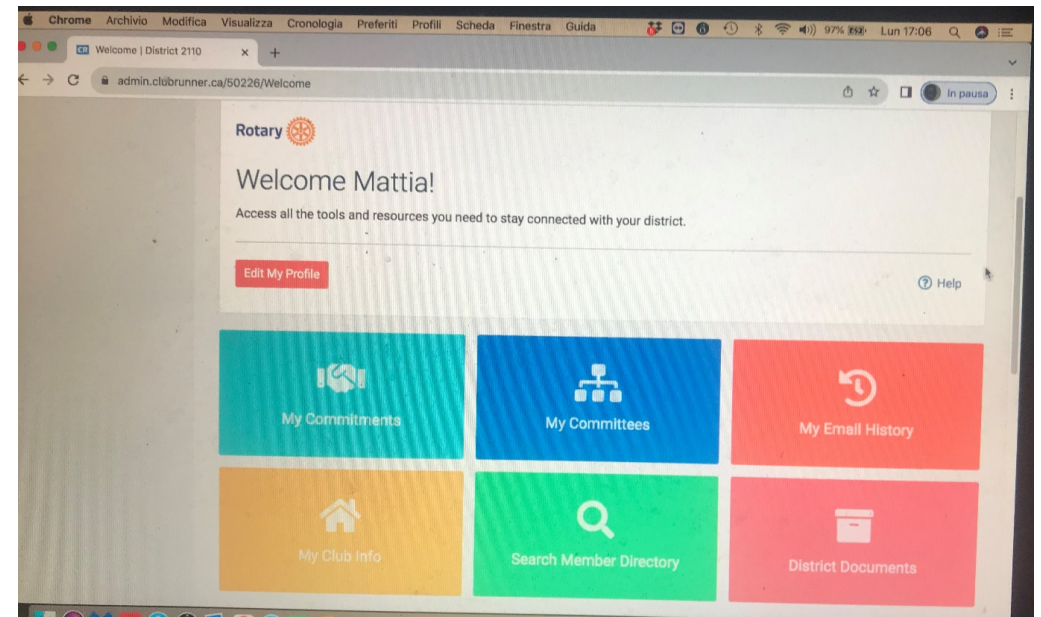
Chrome Archivio Modifica Visualizza Cronologia Preferiti Profili Scheda Finestra Guida

97% Lun 17:06

Welcome | District 2110

admin.clubrunner.ca/50226/Welcome

In pausa

Rotary

Welcome Mattia!

Access all the tools and resources you need to stay connected with your district.

Edit My Profile

Help

My Commitments

My Committees

My Email History

My Club Info

Search Member Directory

District Documents